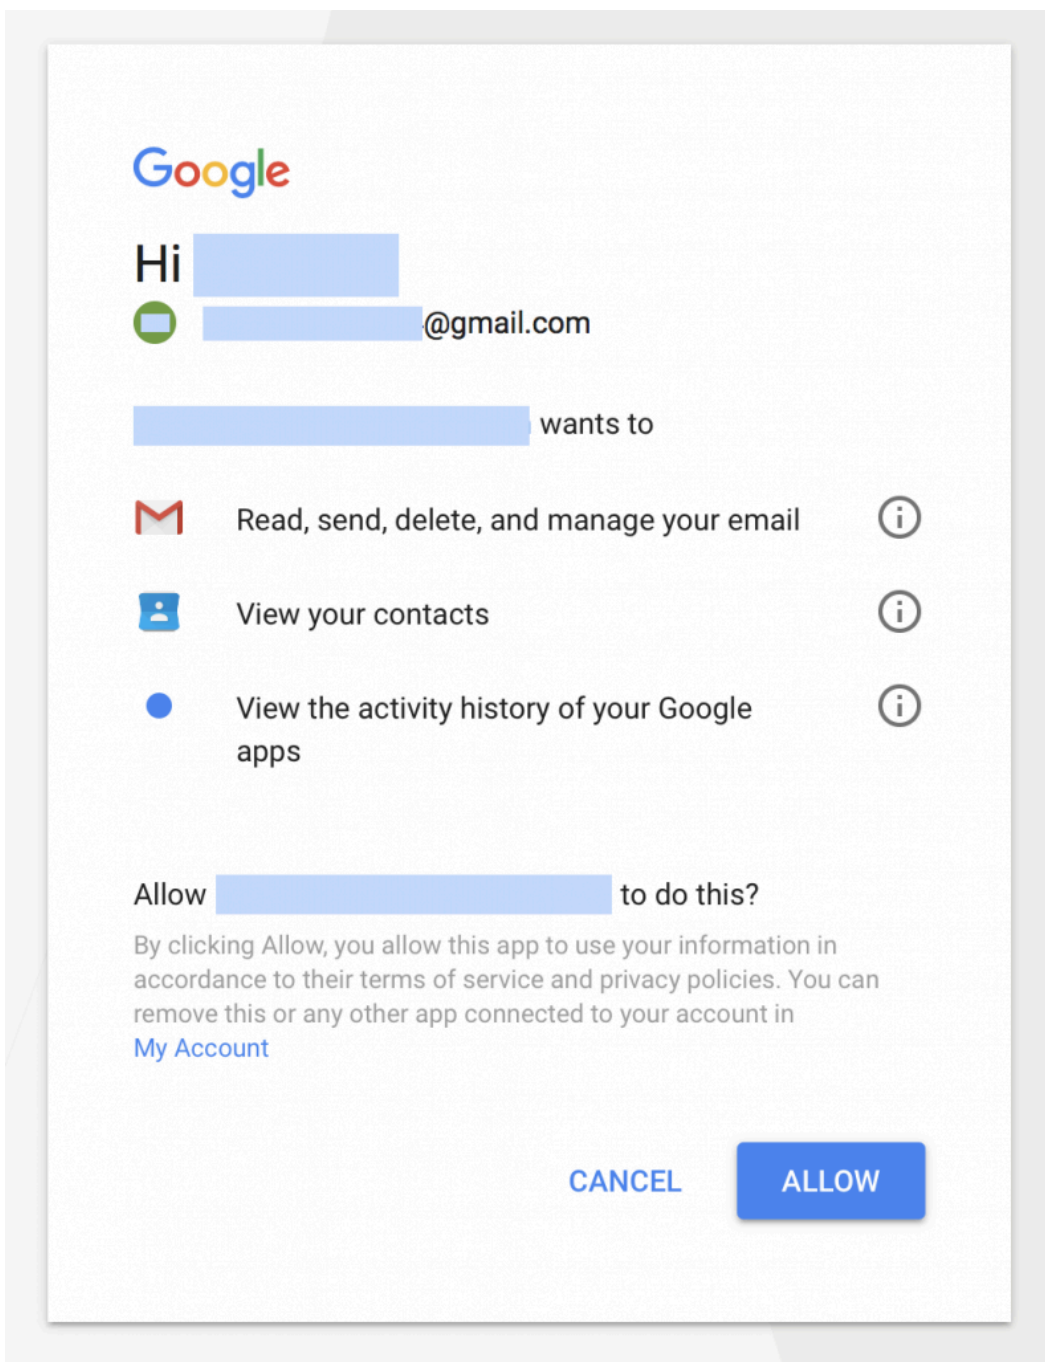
Google

Hi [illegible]

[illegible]@gmail.com

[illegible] wants to

Read, send, delete, and manage your email

View your contacts

View the activity history of your Google apps

Allow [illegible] to do this?

By clicking Allow, you allow this app to use your information in accordance to their terms of service and privacy policies. You can remove this or any other app connected to your account in My Account

CANCEL ALLOW